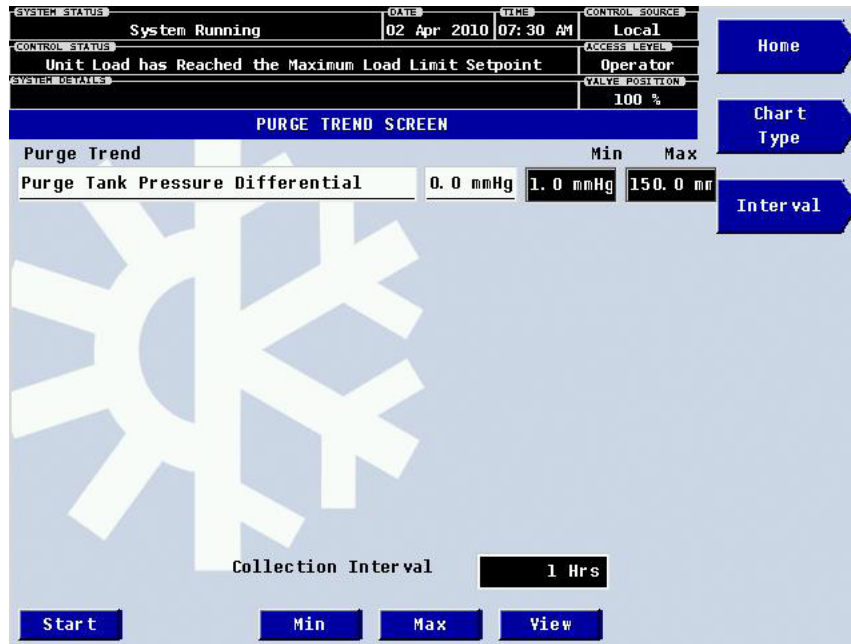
SYSTEM STATUS
System Running

DATE
02 Apr 2010

TIME
07:30 AM

CONTROL SOURCE
Local

CONTROL STATUS
Unit Load has Reached the Maximum Load Limit Setpoint

ACCESS LEVEL
Operator

SYSTEM DETAILS

VALVE POSITION
100 %

Home

PURGE TREND SCREEN

Chart Type

Purge Trend

Min

Max

Purge Tank Pressure Differential

0.0 mmHg

1.0 mmHg

150.0 mm

Interval

Collection Interval

1 Hrs

Start

Min

Max

View